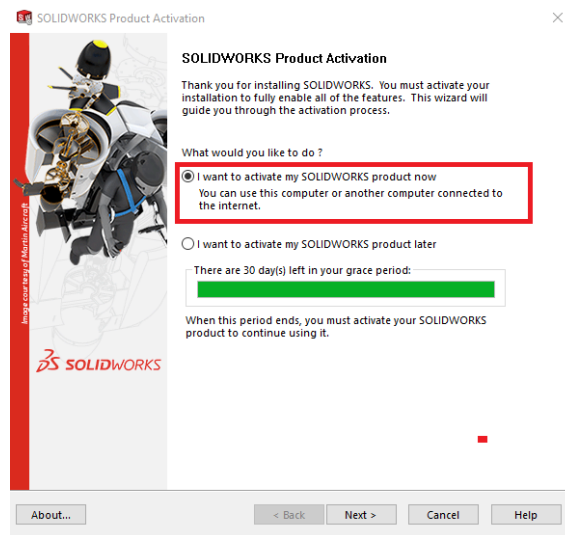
SOLIDWORKS Product Activation

SOLIDWORKS Product Activation

Thank you for installing SOLIDWORKS. You must activate your installation to fully enable all of the features. This wizard will guide you through the activation process.

What would you like to do ?

I want to activate my SOLIDWORKS product now
You can use this computer or another computer connected to the internet.

I want to activate my SOLIDWORKS product later

There are 30 day(s) left in your grace period:

When this period ends, you must activate your SOLIDWORKS product to continue using it.

Image courtesy of Martin Aircraft

SOLIDWORKS

About...

< Back

Next >

Cancel

Help